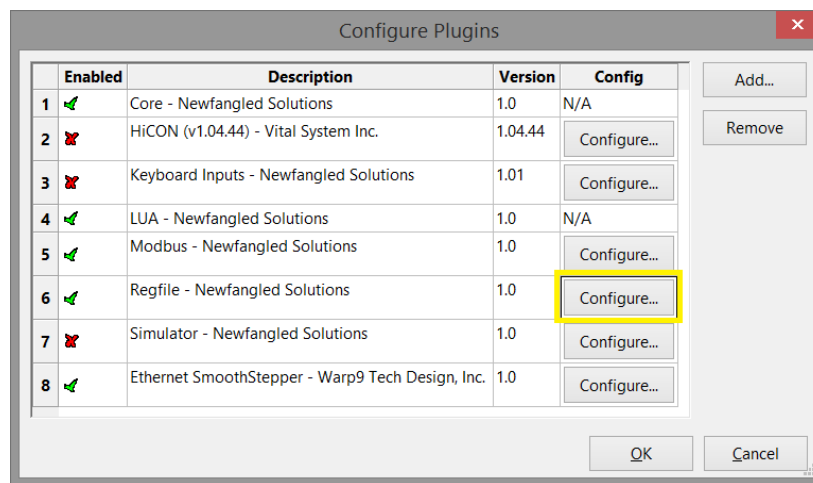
Configure Plugins

| | Enabled | Description | Version | Config |
|---|---|---|---|---|
| 1 | | Core - Newfangled Solutions | 1.0 | N/A |
| 2 | | HiCON (v1.04.44) - Vital System Inc. | 1.04.44 | Configure... |
| 3 | | Keyboard Inputs - Newfangled Solutions | 1.01 | Configure... |
| 4 | | LUA - Newfangled Solutions | 1.0 | N/A |
| 5 | | Modbus - Newfangled Solutions | 1.0 | Configure... |
| 6 | | Regfile - Newfangled Solutions | 1.0 | Configure... |
| 7 | | Simulator - Newfangled Solutions | 1.0 | Configure... |
| 8 | | Ethernet SmoothStepper - Warp9 Tech Design, Inc. | 1.0 | Configure... |

Add...

Remove

OK

Cancel